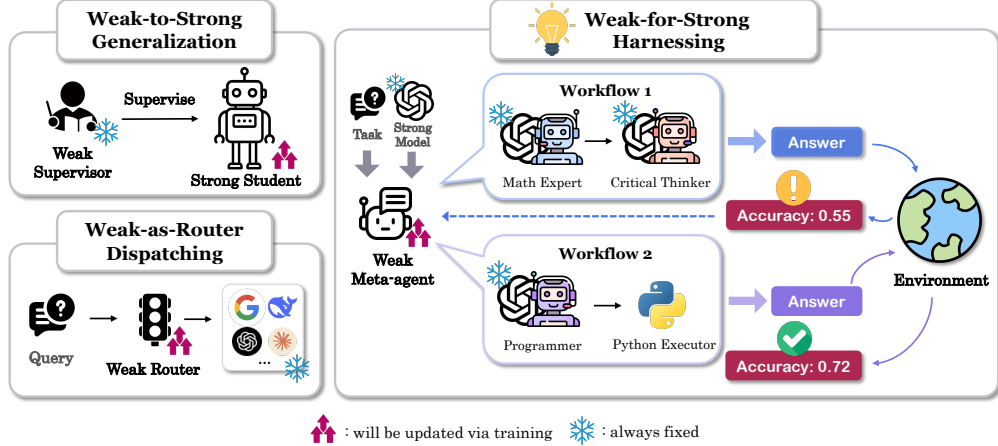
Weak-to-Strong Generalization

Supervise

Weak Supervisor

Strong Student

Weak-as-Router Dispatching

Query

Weak Router

...

Weak-for-Strong Harnessing

Task

Strong Model

Weak Meta-agent

Workflow 1

Math Expert

Critical Thinker

Answer

Accuracy: 0.55

Workflow 2

Programmer

Python Executor

Answer

Accuracy: 0.72

Environment

: will be updated via training

: always fixed